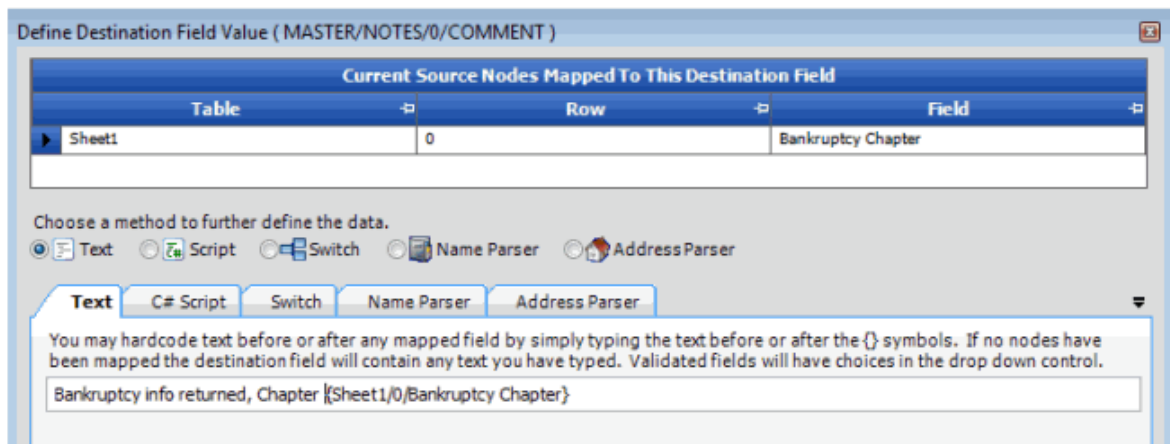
Define Destination Field Value ( MASTER/NOTES/0/COMMENT )

Current Source Nodes Mapped To This Destination Field

| Table | Row | Field |
|---|---|---|
| Sheet1 | 0 | Bankruptcy Chapter |

Choose a method to further define the data.

Text Script Switch Name Parser Address Parser

Text | C# Script | Switch | Name Parser | Address Parser

You may hardcode text before or after any mapped field by simply typing the text before or after the {} symbols. If no nodes have been mapped the destination field will contain any text you have typed. Validated fields will have choices in the drop down control.

Bankruptcy info returned, Chapter {Sheet1/0/Bankruptcy Chapter}